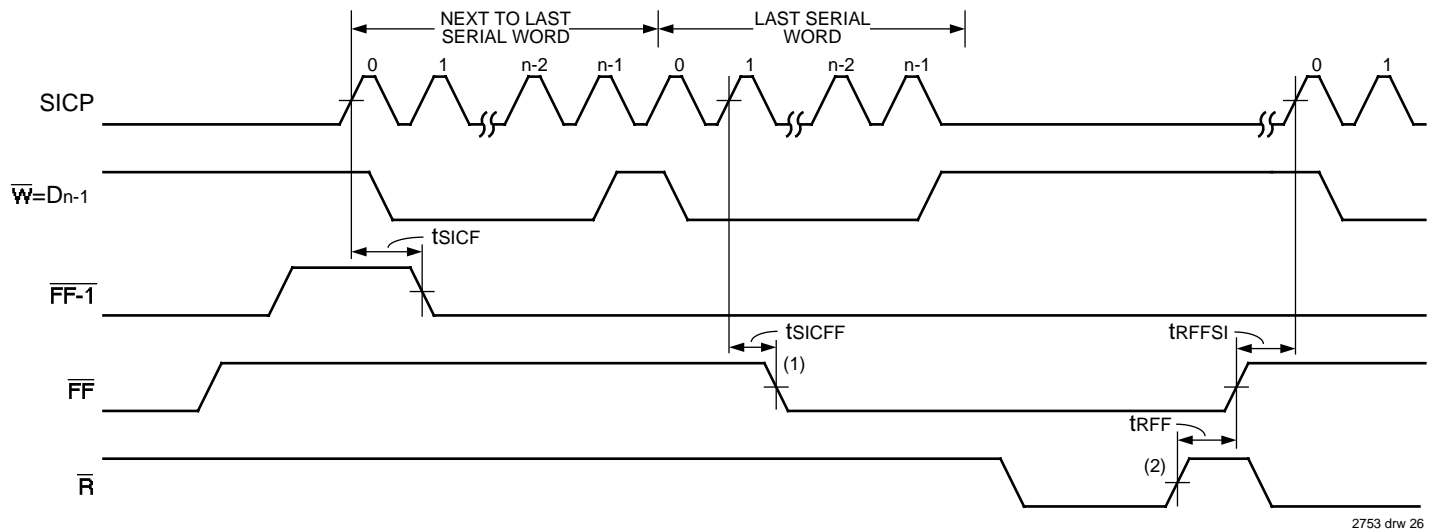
NEXT TO LAST SERIAL WORD

LAST SERIAL WORD

0 1 n-2 n-1 0 1 n-2 n-1 0 1

SICP

$\overline{W}$=$D_{n-1}$

$t_{SICF}$

$\overline{FF-1}$

$t_{SICFF}$

$t_{RFFSI}$

(1)

$\overline{FF}$

$t_{RFF}$

(2)

$\overline{R}$

2753 drw 26